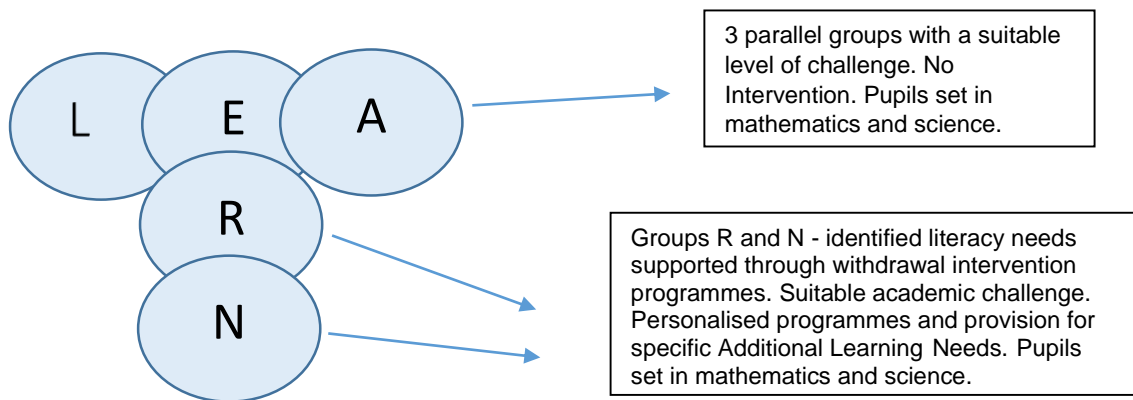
L

E

A

R

N

3 parallel groups with a suitable level of challenge. No Intervention. Pupils set in mathematics and science.

Groups R and N - identified literacy needs supported through withdrawal intervention programmes. Suitable academic challenge. Personalised programmes and provision for specific Additional Learning Needs. Pupils set in mathematics and science.